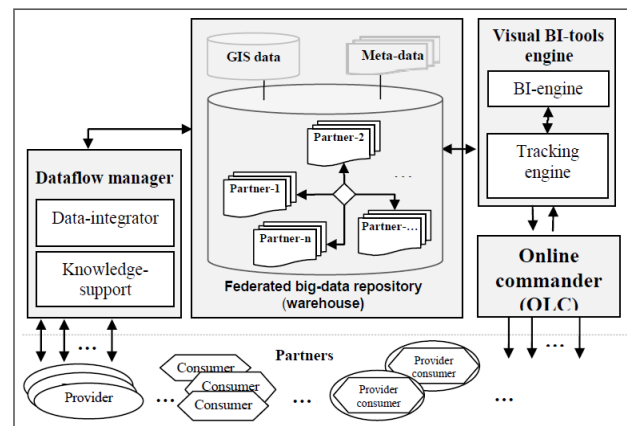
GIS data

Meta-data

Visual BI-tools engine

BI-engine

Tracking engine

Partner-2

. . .

Partner-1

Partner-n

Partner-...

Dataflow manager

Data-integrator

Knowledge-support

Federated big-data repository (warehouse)

Online commander (OLC)

. . .

Partners

. . .

Provider

Consumer

Consumer

Consumer

. . .

. . .

Provider consumer

Provider consumer

. . .